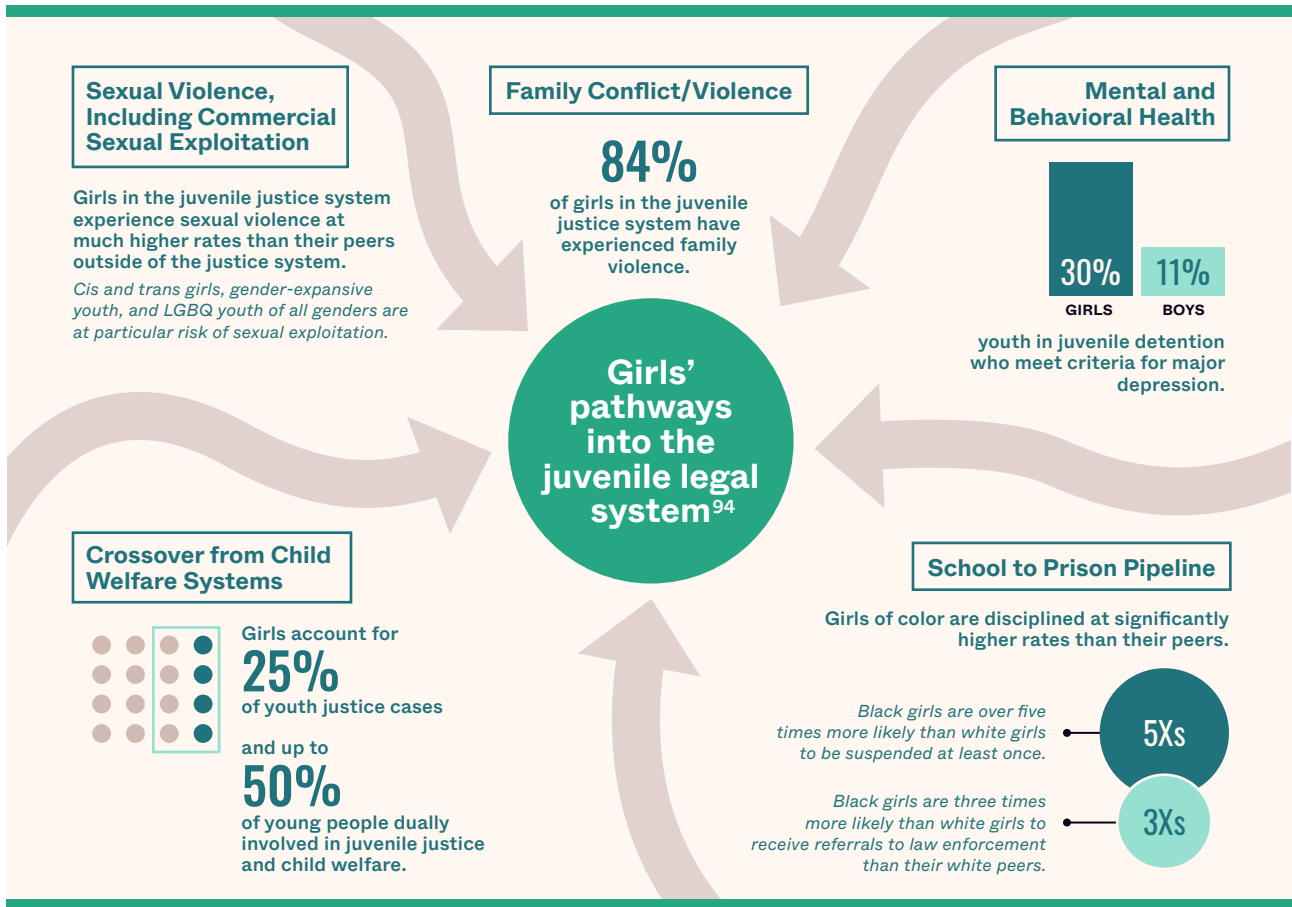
Sexual Violence, Including Commercial Sexual Exploitation

Girls in the juvenile justice system experience sexual violence at much higher rates than their peers outside of the justice system.

Cis and trans girls, gender-expansive youth, and LGBQ youth of all genders are at particular risk of sexual exploitation.

Family Conflict/Violence

84%

of girls in the juvenile justice system have experienced family violence.

Mental and Behavioral Health

30%
GIRLS

11%
BOYS

youth in juvenile detention who meet criteria for major depression.

Girls' pathways into the juvenile legal system$^{94}$

Crossover from Child Welfare Systems

Girls account for
25%
of youth justice cases

and up to
50%
of young people dually involved in juvenile justice and child welfare.

School to Prison Pipeline

Girls of color are disciplined at significantly higher rates than their peers.

Black girls are over five times more likely than white girls to be suspended at least once.

5Xs

Black girls are three times more likely than white girls to receive referrals to law enforcement than their white peers.

3Xs